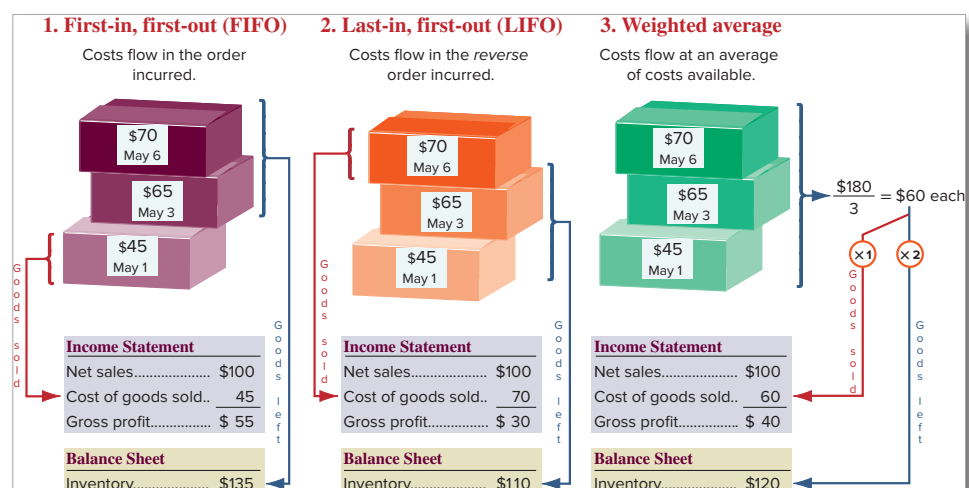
1. First-in, first-out (FIFO)
Costs flow in the order incurred.

$70
May 6
$65
May 3
$45
May 1

Goods sold

Goods left

Income Statement
Net sales.................. $100
Cost of goods sold.. 45
Gross profit............... $ 55

Balance Sheet
Inventory.................. $135

2. Last-in, first-out (LIFO)
Costs flow in the *reverse* order incurred.

$70
May 6
$65
May 3
$45
May 1

Goods sold

Goods left

Income Statement
Net sales.................. $100
Cost of goods sold.. 70
Gross profit............... $ 30

Balance Sheet
Inventory.................. $110

3. Weighted average
Costs flow at an average of costs available.

$70
May 6
$65
May 3
$45
May 1

$\frac{\$180}{3}$ = $60 each

×1
×2

Goods sold

Goods left

Income Statement
Net sales.................. $100
Cost of goods sold.. 60
Gross profit............... $ 40

Balance Sheet
Inventory.................. $120